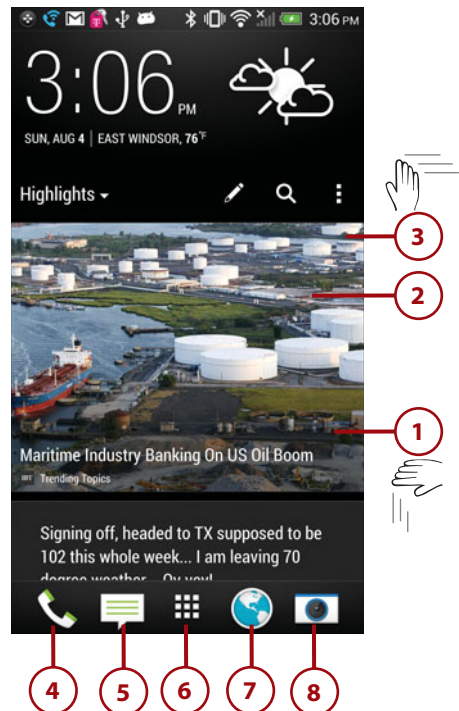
3:06 PM

3:06 PM

SUN, AUG 4 | EAST WINDSOR, 76°F

Highlights

3

2

1

Maritime Industry Banking On US Oil Boom

Trending Topics

Signing off, headed to TX supposed to be 102 this whole week... I am leaving 70 degree weather... Oy vey!

4 5 6 7 8